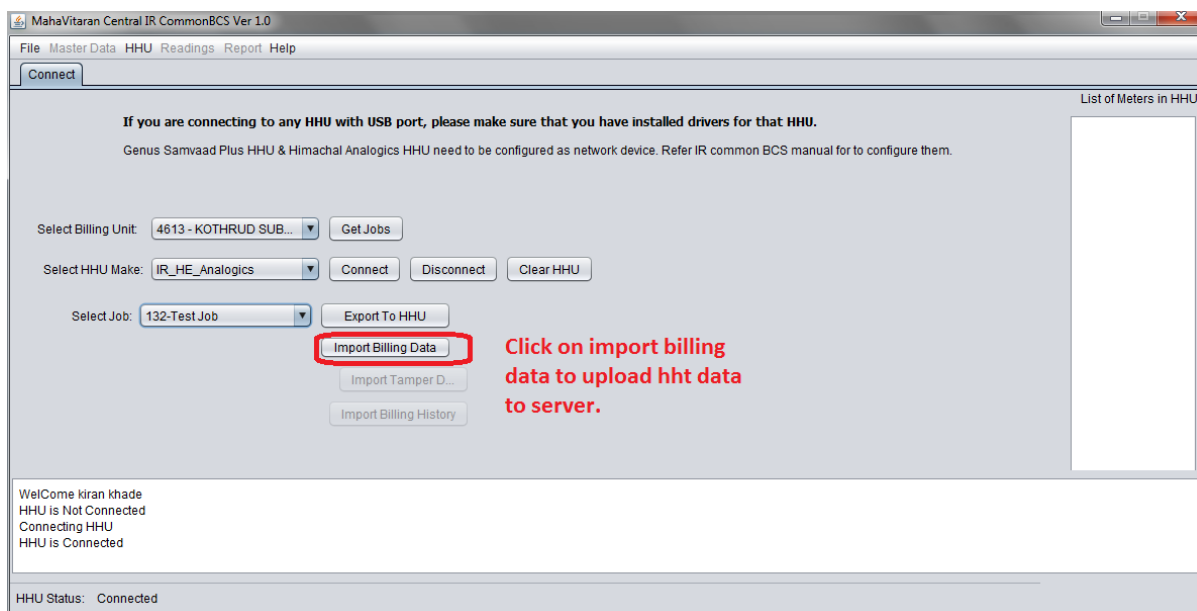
MahaVitaran Central IR CommonBCS Ver 1.0

File Master Data HHU Readings Report Help

Connect

List of Meters in HHU

If you are connecting to any HHU with USB port, please make sure that you have installed drivers for that HHU.

Genus Samvaad Plus HHU & Himachal Analogics HHU need to be configured as network device. Refer IR common BCS manual for to configure them.

Select Billing Unit: 4613 - KOTHRUD SUB... Get Jobs

Select HHU Make: IR_HE_Analogics Connect Disconnect Clear HHU

Select Job: 132-Test Job Export To HHU

Import Billing Data

Click on import billing data to upload hht data to server.

Import Tamper D...

Import Billing History

WelCome kiran khade
HHU is Not Connected
Connecting HHU
HHU is Connected

HHU Status: Connected